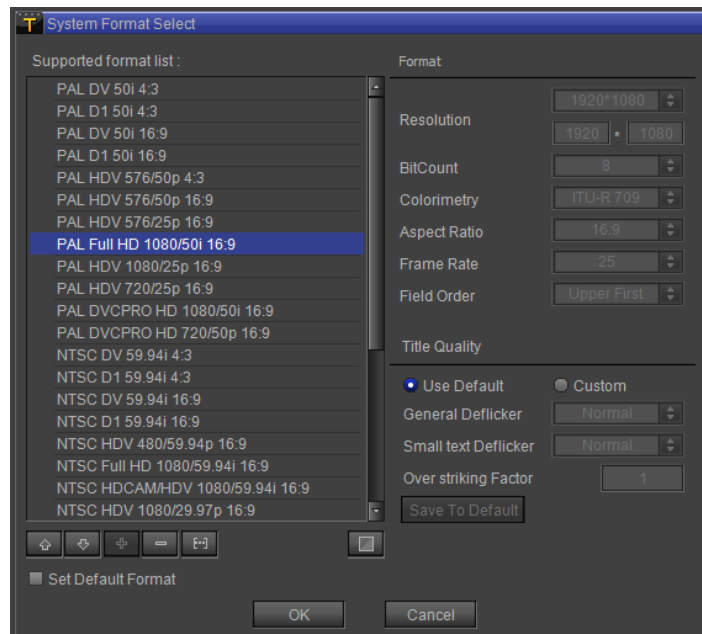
System Format Select

Supported format list :

PAL DV 50i 4:3
PAL D1 50i 4:3
PAL DV 50i 16:9
PAL D1 50i 16:9
PAL HDV 576/50p 4:3
PAL HDV 576/50p 16:9
PAL HDV 576/25p 16:9
PAL Full HD 1080/50i 16:9
PAL HDV 1080/25p 16:9
PAL HDV 720/25p 16:9
PAL DVCPRO HD 1080/50i 16:9
PAL DVCPRO HD 720/50p 16:9
NTSC DV 59.94i 4:3
NTSC D1 59.94i 4:3
NTSC DV 59.94i 16:9
NTSC D1 59.94i 16:9
NTSC HDV 480/59.94p 16:9
NTSC Full HD 1080/59.94i 16:9
NTSC HDCAM/HDV 1080/59.94i 16:9
NTSC HDV 1080/29.97p 16:9

Set Default Format

Format

Resolution 1920*1080
1920 * 1080
BitCount 8
Colorimetry ITU-R 709
Aspect Ratio 16:9
Frame Rate 25
Field Order Upper First

Title Quality

Use Default
Custom
General Deflicker Normal
Small text Deflicker Normal
Over striking Factor 1
Save To Default

OK
Cancel